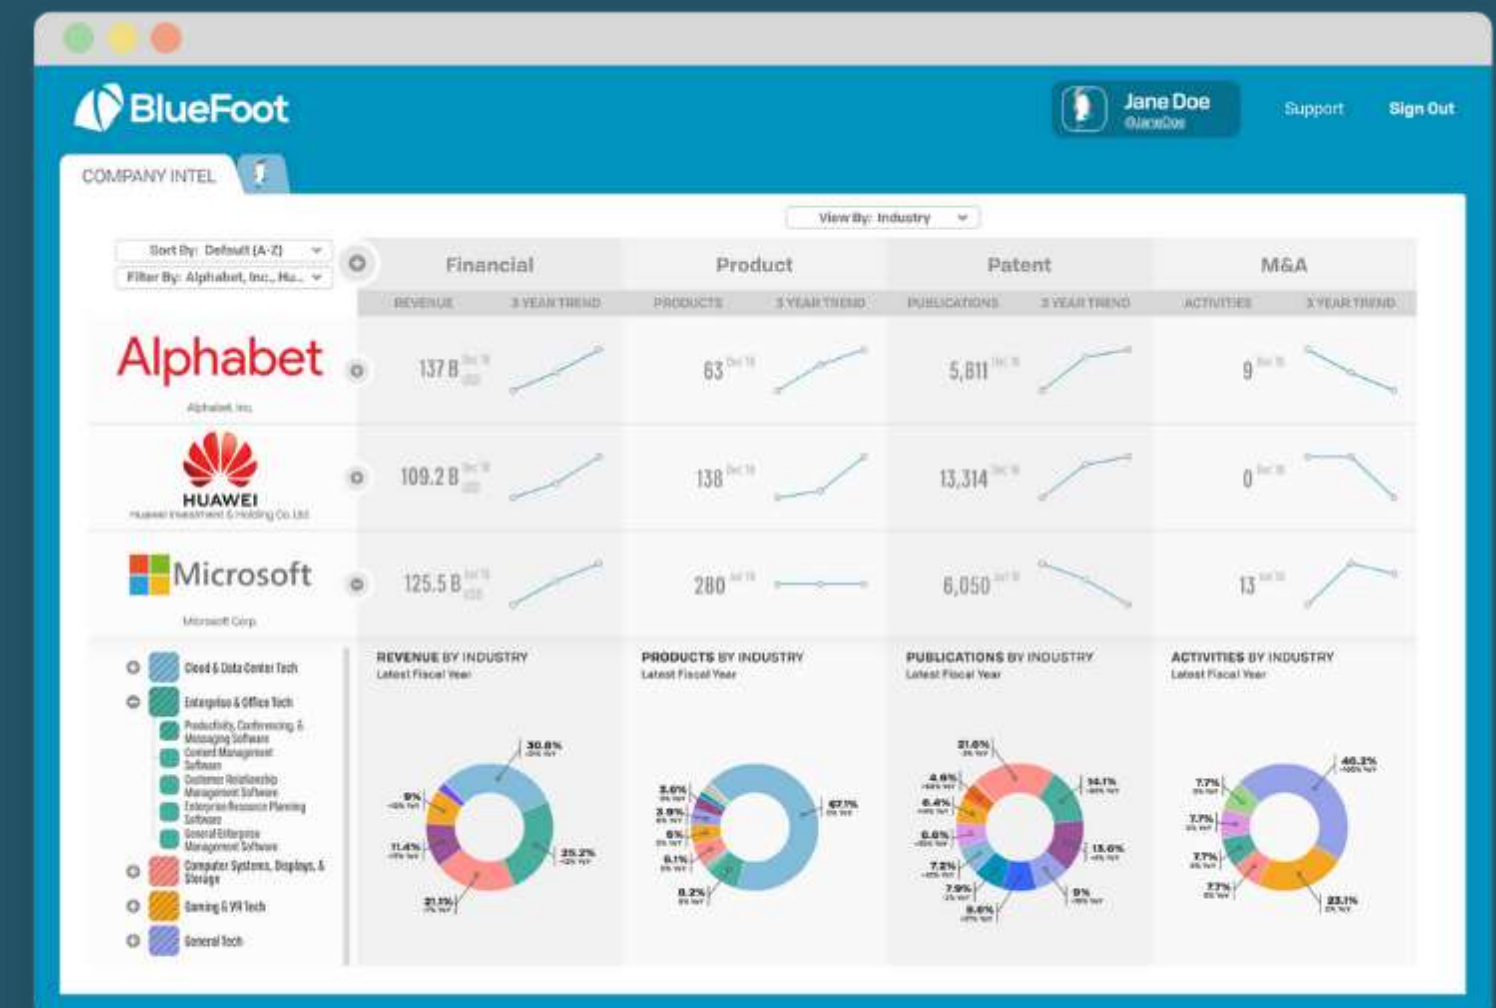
BlueFoot

Jane Doe
@JaneDoe

Support

Sign Out

COMPANY INTEL

View By: Industry

Sort By: Default (A-Z)
Filter By: Alphabet, Inc., Hu...

| | Financial | | Product | | Patent | | M&A | |
|---|---|---|---|---|---|---|---|---|
| | REVENUE | 3 YEAR TREND | PRODUCTS | 3 YEAR TREND | PUBLICATIONS | 3 YEAR TREND | ACTIVITIES | 3 YEAR TREND |
| Alphabet<br>Alphabet Inc. | 137 B | | 63 | | 5,811 | | 9 | |
| HUAWEI<br>Huawei Investment & Holding Co. Ltd | 109.2 B | | 138 | | 13,314 | | 0 | |
| Microsoft<br>Microsoft Corp. | 125.5 B | | 280 | | 6,050 | | 13 | |

Cloud & Data Center Tech
Enterprise & Office Tech
Productivity, Conferencing, & Messaging Software
Content Management Software
Customer Relationship Management Software
Enterprise Resource Planning Software
General Enterprise Management Software
Computer Systems, Displays, & Storage
Gaming & VR Tech
General Tech

REVENUE BY INDUSTRY
Latest Fiscal Year
30.8%
9%
11.4%
21.1%
25.2%

PRODUCTS BY INDUSTRY
Latest Fiscal Year
3.6%
3.9%
6%
6.1%
8.2%
67.1%

PUBLICATIONS BY INDUSTRY
Latest Fiscal Year
21.6%
4.6%
6.4%
6.6%
7.2%
7.9%
9.6%
14.1%
13.6%
9%

ACTIVITIES BY INDUSTRY
Latest Fiscal Year
7.7%
7.7%
7.7%
7.7%
46.2%
23.1%